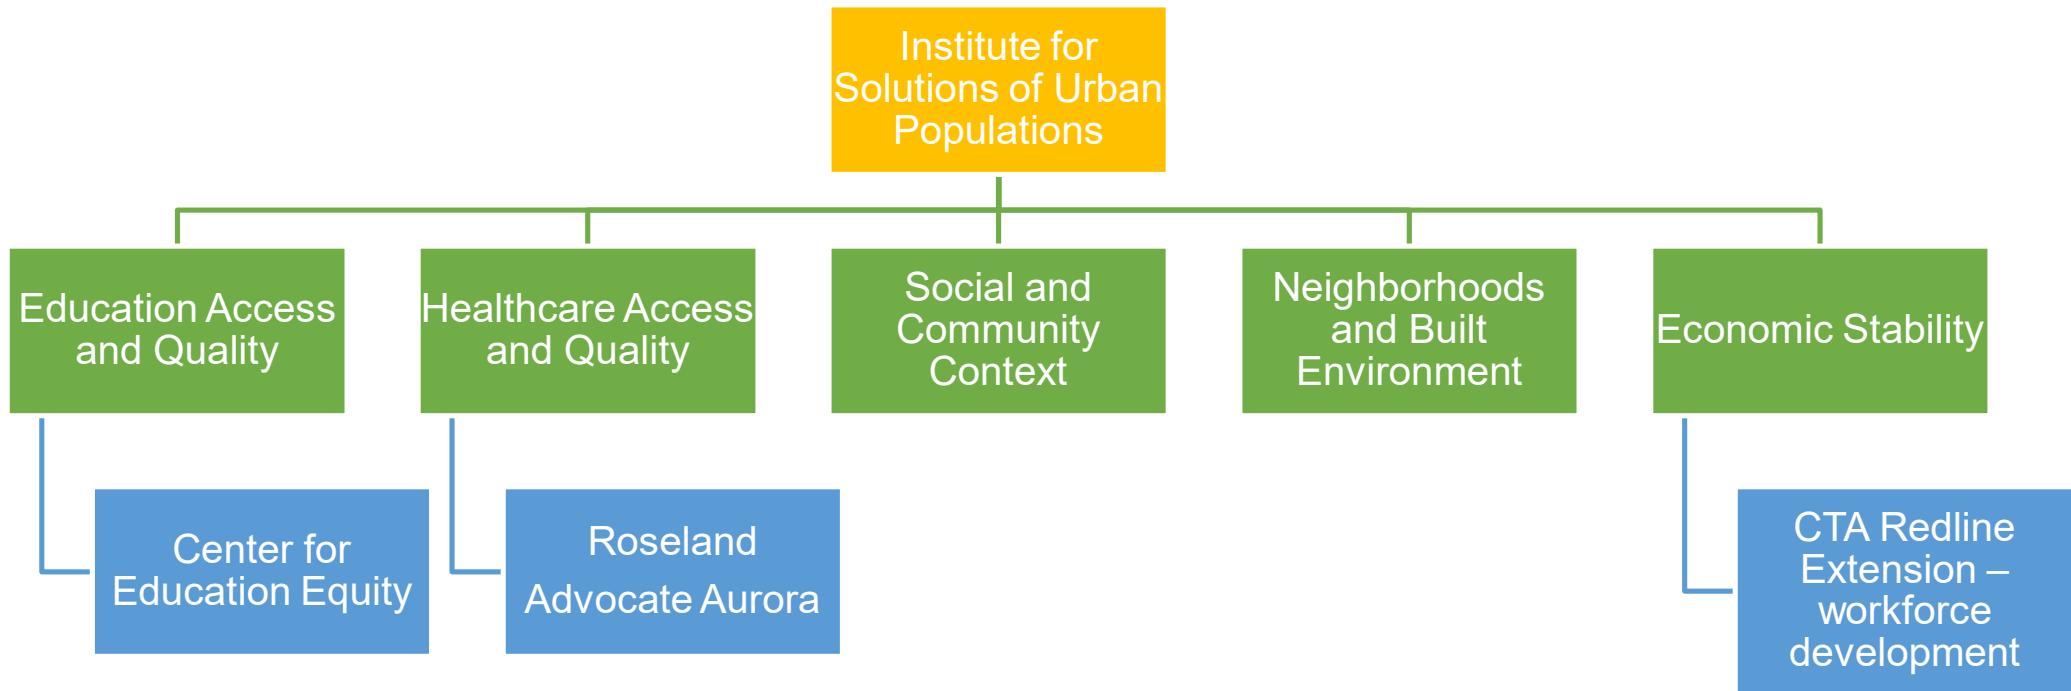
Institute for Solutions of Urban Populations

Education Access and Quality

Healthcare Access and Quality

Social and Community Context

Neighborhoods and Built Environment

Economic Stability

Center for Education Equity

Roseland

Advocate Aurora

CTA Redline Extension – workforce development